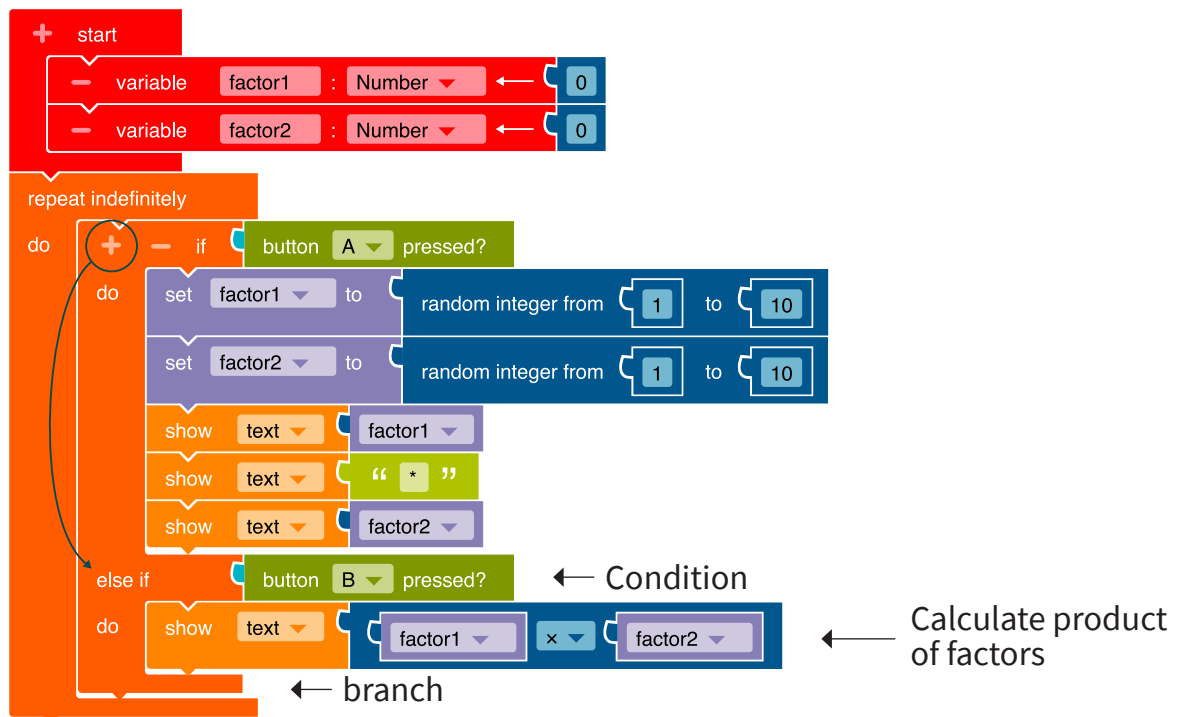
+ start
− variable factor1 : Number 0
− variable factor2 : Number 0
repeat indefinitely
do + − if button A pressed?
do set factor1 to random integer from 1 to 10
set factor2 to random integer from 1 to 10
show text factor1
show text “ * ”
show text factor2
else if button B pressed? Condition
do show text factor1 × factor2 Calculate product of factors
branch